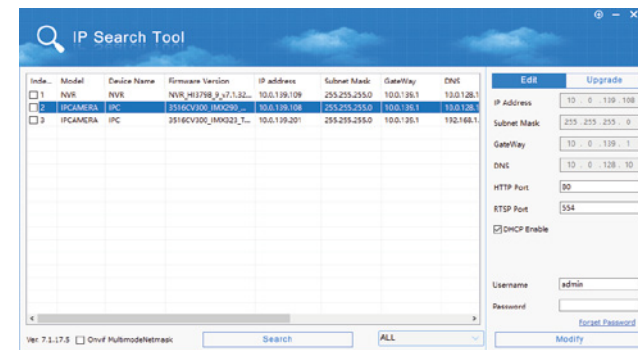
IP Search Tool

| Inde... | Model | Device Name | Firmware Version | IP address | Subnet Mask | GateWay | DNS |
|---|---|---|---|---|---|---|---|
| 1 | NVR | NVR | NVR_HI3798_9_v7.1.32... | 10.0.139.109 | 255.255.255.0 | 10.0.139.1 | 10.0.128.1 |
| 2 | IPCAMERA | IPC | 3516CV300_IMX290_... | 10.0.139.108 | 255.255.255.0 | 10.0.139.1 | 10.0.128.1 |
| 3 | IPCAMERA | IPC | 3516CV300_IMX323_T... | 10.0.139.201 | 255.255.255.0 | 10.0.139.1 | 192.168.1. |

Edit
Upgrade
IP Address 10 . 0 . 139 . 108
Subnet Mask 255 . 255 . 255 . 0
GateWay 10 . 0 . 139 . 1
DNS 10 . 0 . 128 . 10
HTTP Port 80
RTSP Port 554
DHCP Enable
Username admin
Password
Forget Password
Ver: 7.1.17.5 Onvif MultimodeNetmask
Search
ALL
Modify